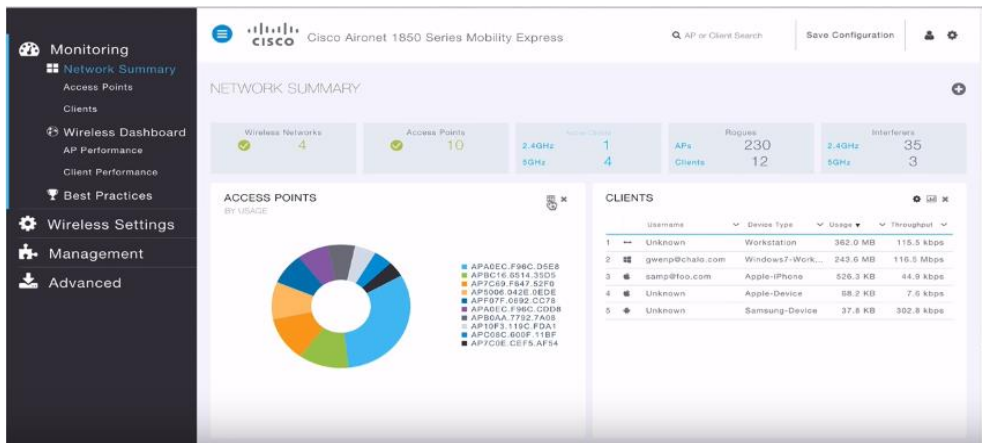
Monitoring
Network Summary
Access Points
Clients
Wireless Dashboard
AP Performance
Client Performance
Best Practices
Wireless Settings
Management
Advanced

cisco Cisco Aironet 1850 Series Mobility Express

AP or Client Search
Save Configuration

NETWORK SUMMARY

| Wireless Networks | Access Points | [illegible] | | Rogues | | Interferers | |
|---|---|---|---|---|---|---|---|
| 4 | 10 | 2.4GHz | 1 | APs | 230 | 2.4GHz | 35 |
| | | 5GHz | 4 | Clients | 12 | 5GHz | 3 |

ACCESS POINTS
BY USAGE

APA0EC.F96C.D5E8
APBC16.6514.35D5
AP7C69.F647.52F0
AP5006.042E.0EDE
APF87F.0692.CC78
APA0EC.F96C.CDD8
APB0AA.7792.7A08
AP10F3.119C.FDA1
APC06C.600F.11BF
AP7C0E.CEF5.AF54

CLIENTS

| | | Username | Device Type | Usage | Throughput |
|---|---|---|---|---|---|
| 1 | | Unknown | Workstation | 362.0 MB | 115.5 kbps |
| 2 | | gwenp@chalo.com | Windows7-Work... | 243.6 MB | 116.5 Mbps |
| 3 | | samp@foo.com | Apple-iPhone | 526.3 KB | 44.9 kbps |
| 4 | | Unknown | Apple-Device | 68.2 KB | 7.6 kbps |
| 5 | | Unknown | Samsung-Device | 37.8 KB | 302.8 kbps |